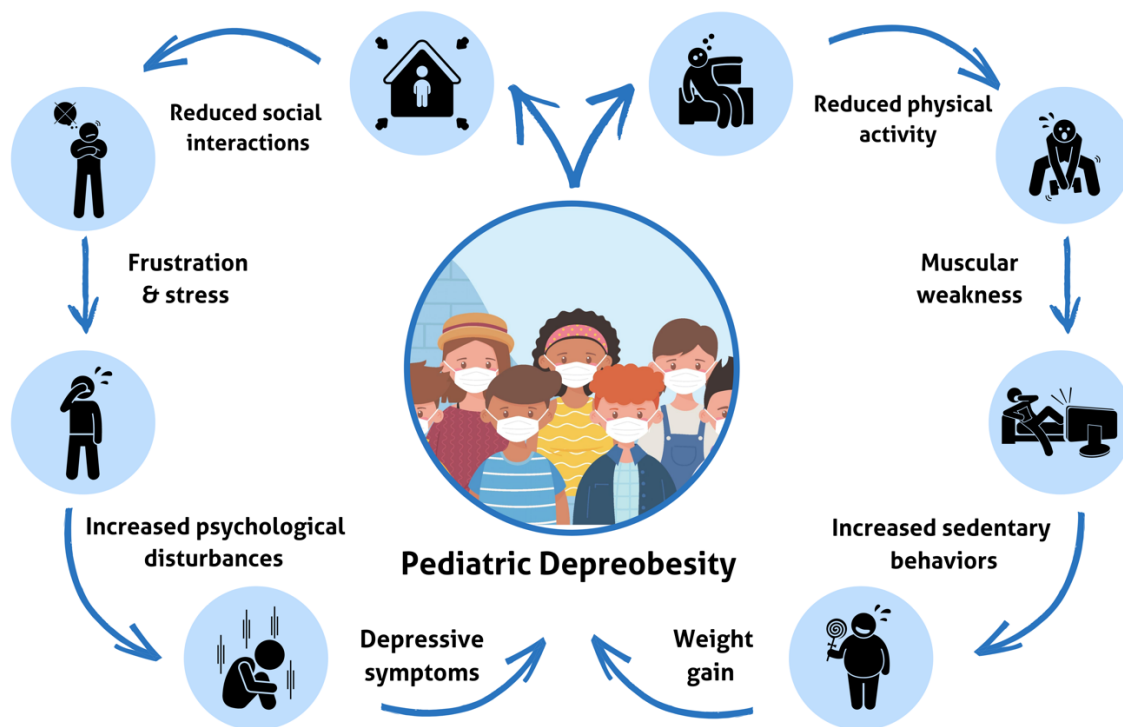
Reduced social interactions

Reduced physical activity

Frustration & stress

Muscular weakness

Increased psychological disturbances

Increased sedentary behaviors

Pediatric Depreobesity

Depressive symptoms

Weight gain